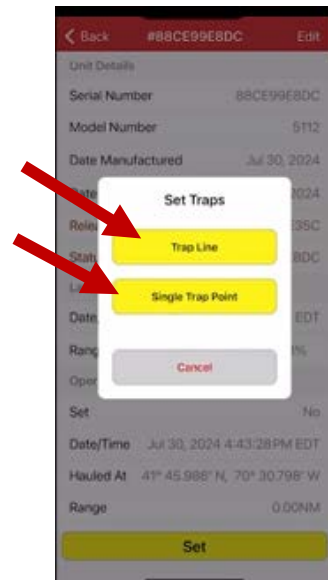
< Back #88CE99E8DC Edit

Unit Details

Serial Number 88CE99E8DC

Model Number 5112

Date Manufactured Jul 30, 2024

Date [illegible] 2024

Rele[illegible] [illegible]35C

Stat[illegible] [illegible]8DC

L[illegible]

Date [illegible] EDT

Rang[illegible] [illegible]%

Oper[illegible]

Set No

Date/Time Jul 30, 2024 4:43:28 PM EDT

Hauled At 41° 45.988' N, 70° 30.798' W

Range 0.00NM

Set

Set Traps

Trap Line

Single Trap Point

Cancel